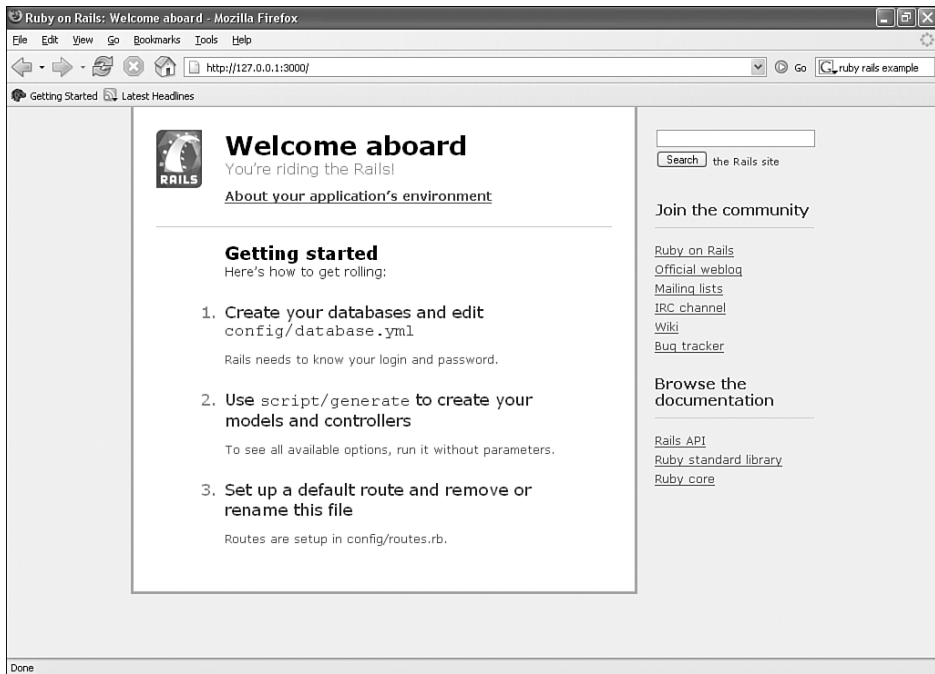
Ruby on Rails: Welcome aboard - Mozilla Firefox

File Edit View Go Bookmarks Tools Help

http://127.0.0.1:3000/

Go

ruby rails example

Getting Started Latest Headlines

RAILS

Welcome aboard
You're riding the Rails!

About your application's environment

Getting started
Here's how to get rolling:

1. Create your databases and edit config/database.yml

Rails needs to know your login and password.

2. Use script/generate to create your models and controllers

To see all available options, run it without parameters.

3. Set up a default route and remove or rename this file

Routes are setup in config/routes.rb.

Search the Rails site

Join the community

Ruby on Rails
Official weblog
Mailing lists
IRC channel
Wiki
Bug tracker

Browse the documentation

Rails API
Ruby standard library
Ruby core

Done